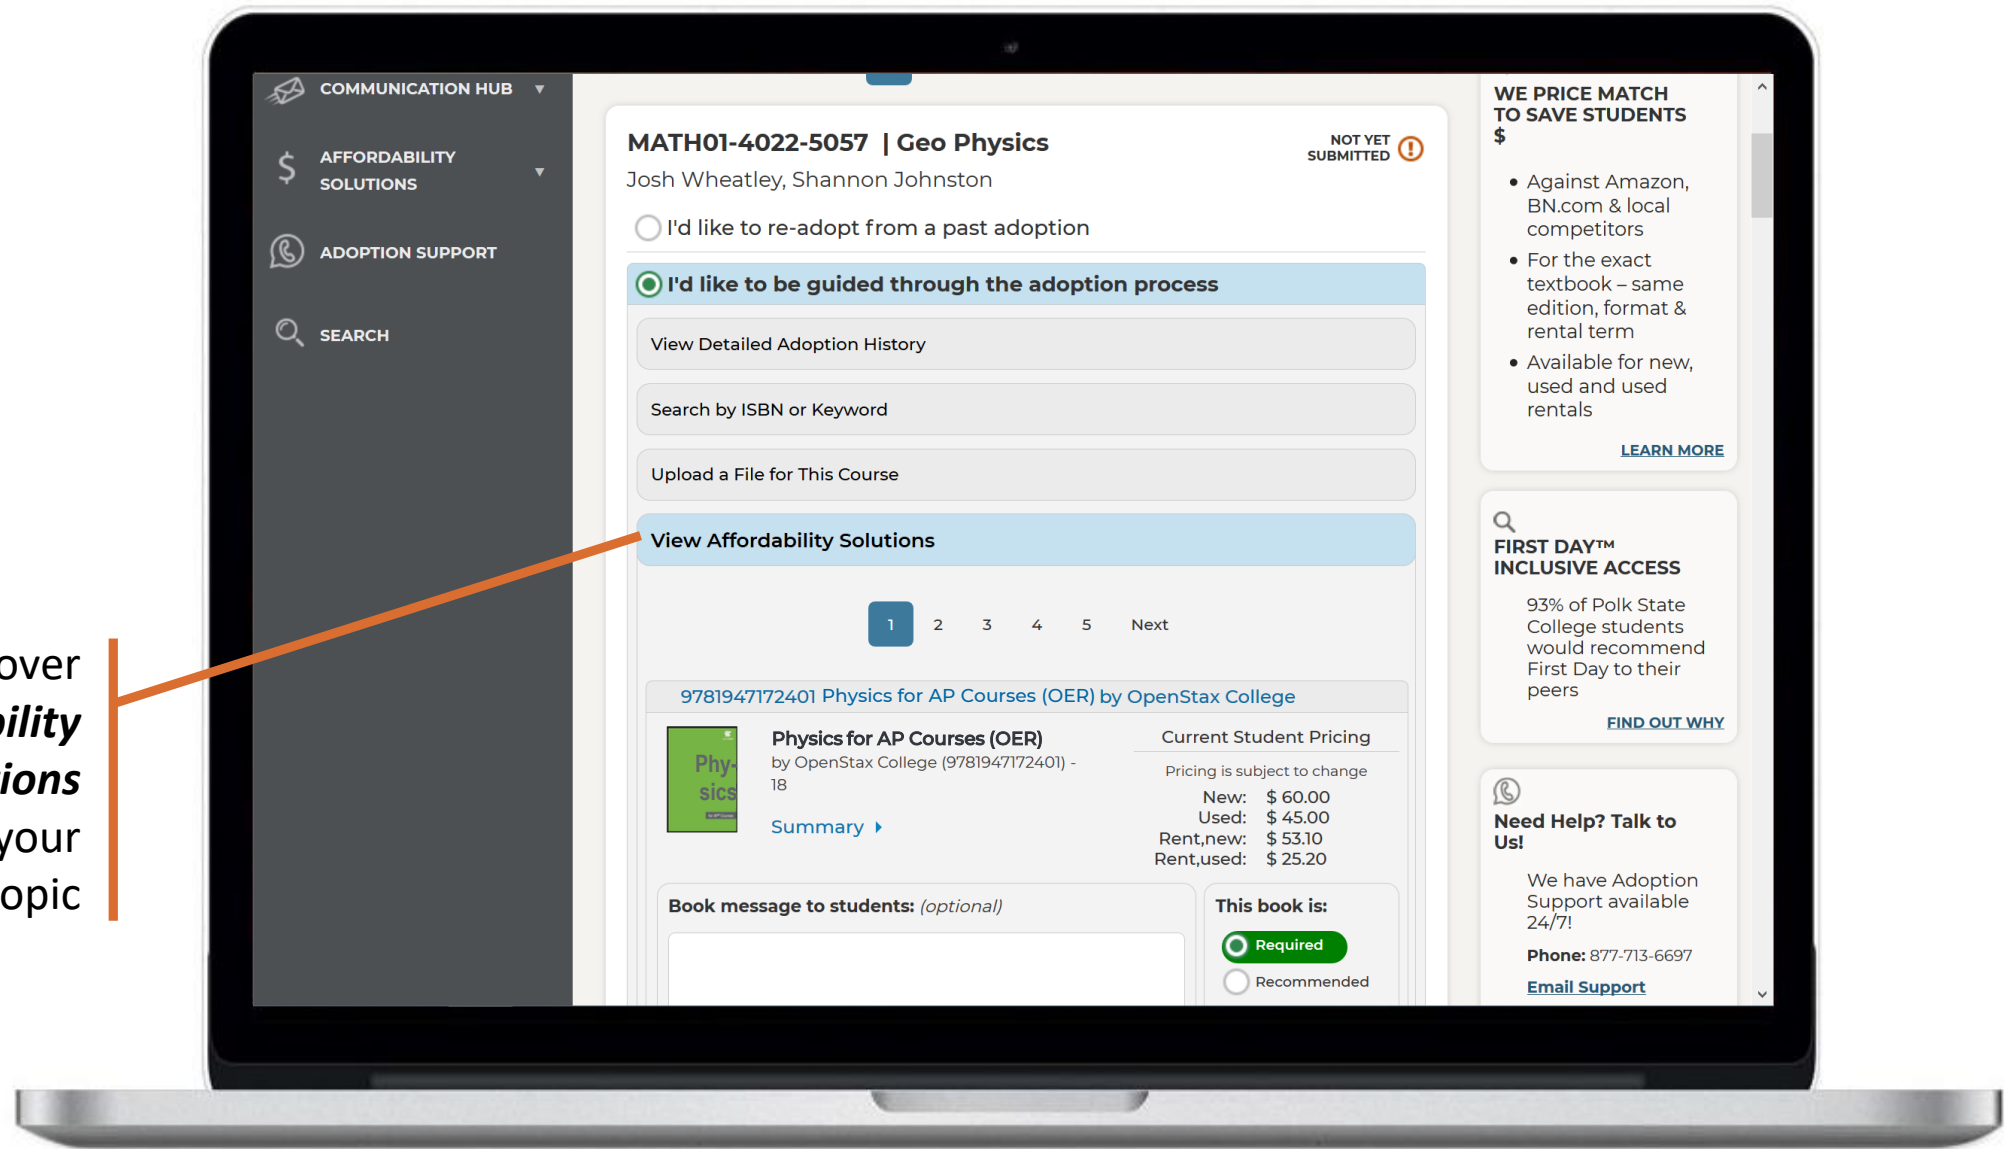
over
ility
ions
your
opic

COMMUNICATION HUB
AFFORDABILITY SOLUTIONS
ADOPTION SUPPORT
SEARCH

MATH01-4022-5057 | Geo Physics
NOT YET SUBMITTED
Josh Wheatley, Shannon Johnston

I'd like to re-adopt from a past adoption

I'd like to be guided through the adoption process

View Detailed Adoption History

Search by ISBN or Keyword

Upload a File for This Course

View Affordability Solutions

1 2 3 4 5 Next

9781947172401 Physics for AP Courses (OER) by OpenStax College

Phy-sics

Physics for AP Courses (OER)
by OpenStax College (9781947172401) - 18

Summary

Current Student Pricing
Pricing is subject to change

| | |
|---|---|
| New: | \$ 60.00 |
| Used: | \$ 45.00 |
| Rent,new: | \$ 53.10 |
| Rent,used: | \$ 25.20 |

Book message to students: (optional)

This book is:
Required
Recommended

WE PRICE MATCH TO SAVE STUDENTS \$

• Against Amazon, BN.com & local competitors
• For the exact textbook – same edition, format & rental term
• Available for new, used and used rentals

LEARN MORE

FIRST DAY™ INCLUSIVE ACCESS

93% of Polk State College students would recommend First Day to their peers

FIND OUT WHY

Need Help? Talk to Us!

We have Adoption Support available 24/7!

Phone: 877-713-6697

Email Support